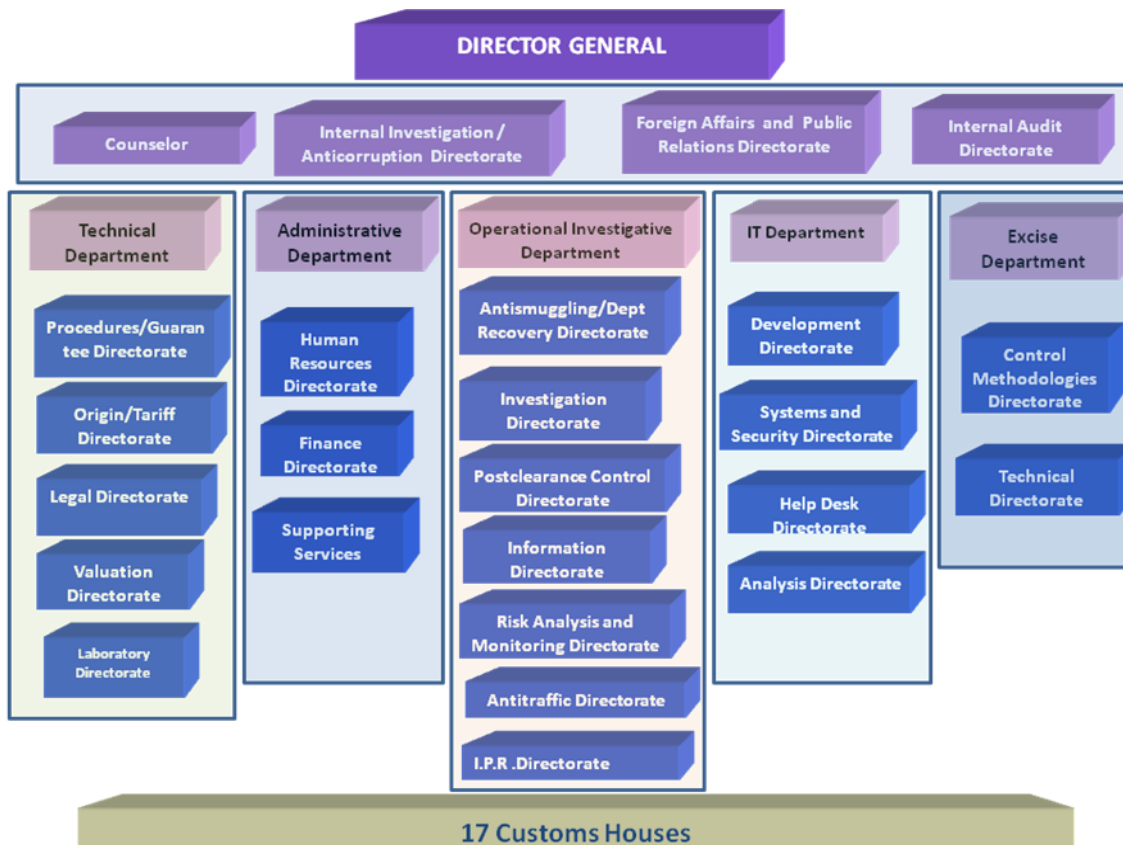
DIRECTOR GENERAL

Counselor

Internal Investigation / Anticorruption Directorate

Foreign Affairs and Public Relations Directorate

Internal Audit Directorate

Technical Department

Procedures/Guarantee Directorate

Origin/Tariff Directorate

Legal Directorate

Valuation Directorate

Laboratory Directorate

Administrative Department

Human Resources Directorate

Finance Directorate

Supporting Services

Operational Investigative Department

Antismuggling/Dept Recovery Directorate

Investigation Directorate

Postclearance Control Directorate

Information Directorate

Risk Analysis and Monitoring Directorate

Antitraffic Directorate

I.P.R .Directorate

IT Department

Development Directorate

Systems and Security Directorate

Help Desk Directorate

Analysis Directorate

Excise Department

Control Methodologies Directorate

Technical Directorate

17 Customs Houses